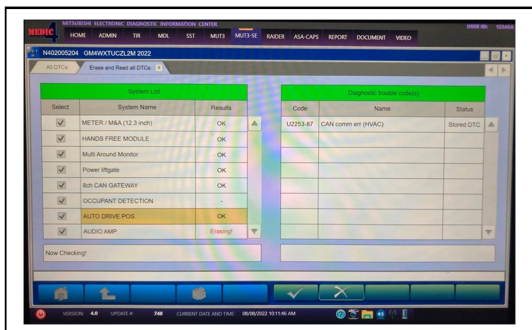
MEDIC MITSUBISHI ELECTRONIC DIAGNOSTIC INFORMATION CENTER

HOME ADMIN TIR MDL SST MUT3 MUT3-SE RAIDER ASA-CAPS REPORT DOCUMENT VIDEO

USER ID: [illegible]

N4020052O4 GM4WXTUCZL2M 2022

All DTCs | Erase and Read all DTCs

System List

| Select | System Name | Results |
|---|---|---|
| ✓ | METER / M&A (12.3 inch) | OK |
| ✓ | HANDS FREE MODULE | OK |
| ✓ | Multi Around Monitor | OK |
| ✓ | Power liftgate | OK |
| ✓ | 8ch CAN GATEWAY | OK |
| ✓ | OCCUPANT DETECTION | - |
| ✓ | AUTO DRIVE POS. | OK |
| ✓ | AUDIO AMP | Erasing! |

Diagnostic trouble code(s)

| Code | Name | Status |
|---|---|---|
| U2253-87 | CAN comm err (HVAC) | Stored DTC |

Now Checking!

VERSION: 4.0 UPDATE #: 748 CURRENT DATE AND TIME: 08/08/2022 10:11:46 AM